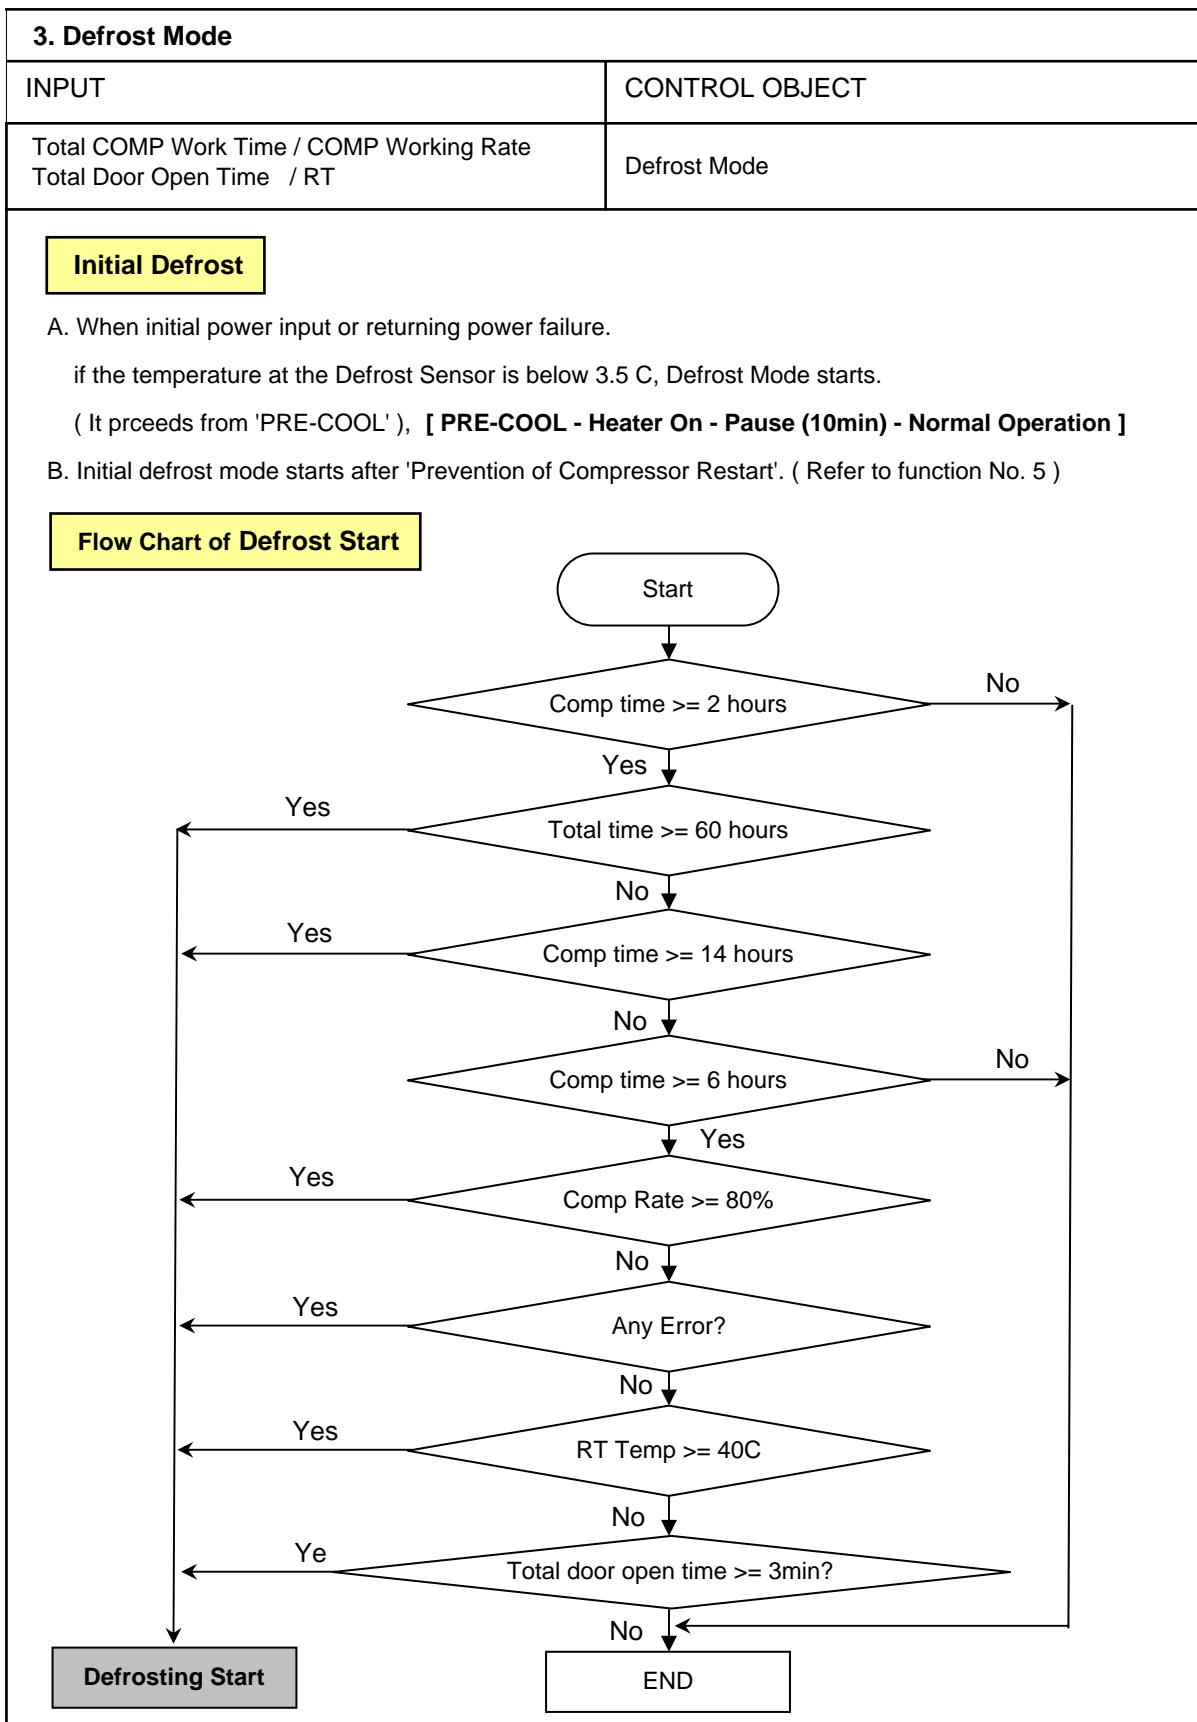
3. Defrost Mode

| INPUT | CONTROL OBJECT |
|---|---|
| Total COMP Work Time / COMP Working Rate<br>Total Door Open Time / RT | Defrost Mode |

Initial Defrost

A. When initial power input or returning power failure.

if the temperature at the Defrost Sensor is below 3.5 C, Defrost Mode starts.

( It prceeds from 'PRE-COOL' ), [ PRE-COOL - Heater On - Pause (10min) - Normal Operation ]

B. Initial defrost mode starts after 'Prevention of Compressor Restart'. ( Refer to function No. 5 )

Flow Chart of Defrost Start

Start

Comp time >= 2 hours
No
Yes

Total time >= 60 hours
Yes
No

Comp time >= 14 hours
Yes
No

Comp time >= 6 hours
No
Yes

Comp Rate >= 80%
Yes
No

Any Error?
Yes
No

RT Temp >= 40C
Yes
No

Total door open time >= 3min?
Ye
No

Defrosting Start

END